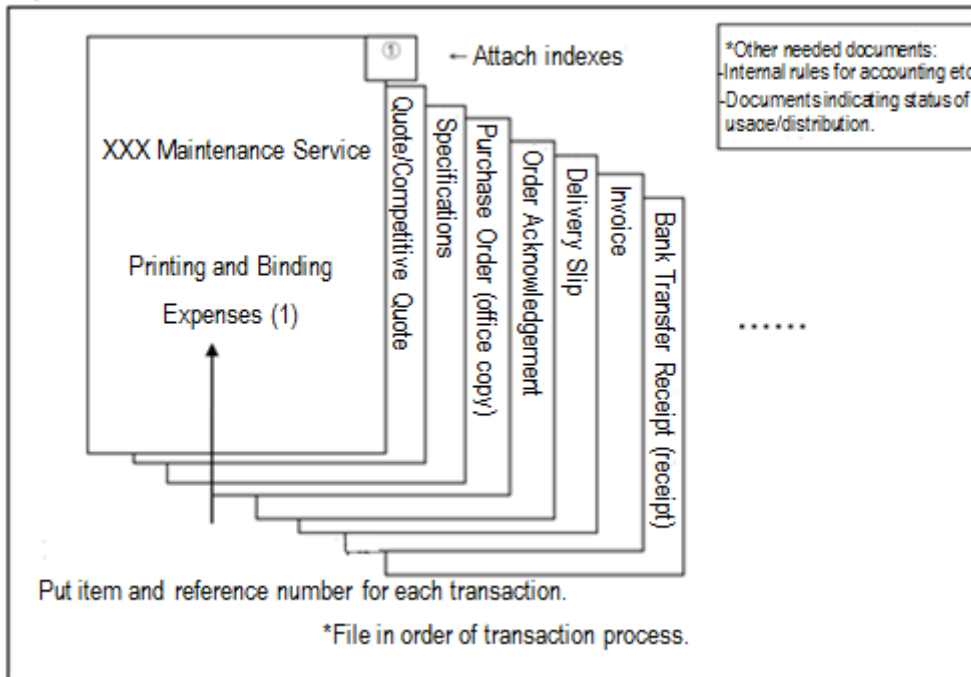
①

← Attach indexes

*Other needed documents:
-Internal rules for accounting etc
-Documents indicating status of usage/distribution.

XXX Maintenance Service

Printing and Binding Expenses (1)

Quote/Competitive Quote

Specifications

Purchase Order (office copy)

Order Acknowledgement

Delivery Slip

Invoice

Bank Transfer Receipt (receipt)

......

Put item and reference number for each transaction.

*File in order of transaction process.